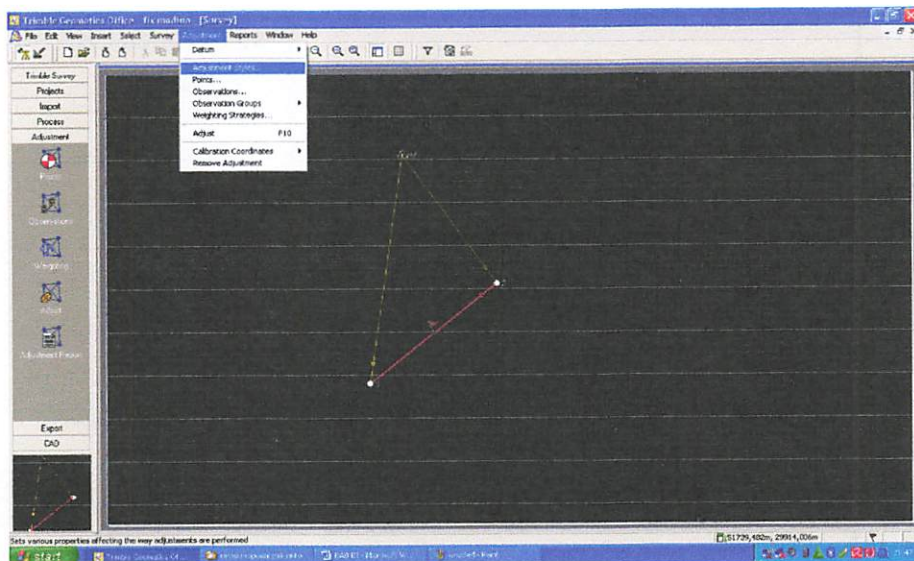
Trimble Geomatics Office - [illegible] - [Survey]

File Edit View Insert Select Survey Adjustment Reports Window Help

Datum
Adjustment Styles...
Points...
Observations...
Observation Groups
Weighting Strategies...
Adjust F10
Calibration Coordinates
Remove Adjustment

Trimble Survey
Projects
Import
Process
Adjustment
Points
Observations
Weighting
Adjust
Adjustment Report
Export
CAD

Sets various properties affecting the way adjustments are performed

51729,482m, 29914,006m

start
Trimble Geomatics Of...
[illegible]
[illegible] - Microsoft W...
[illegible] - Paint